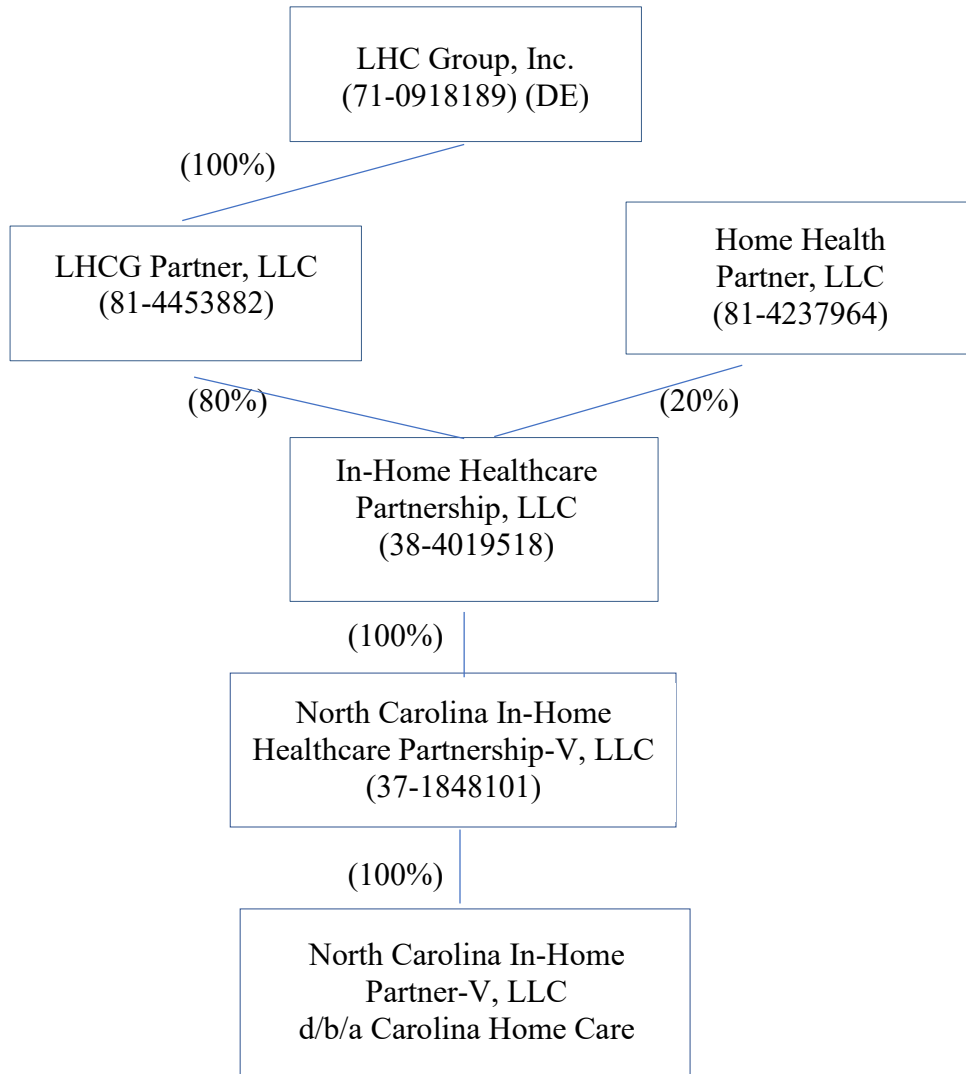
LHC Group, Inc.
(71-0918189) (DE)

(100%)

LHCG Partner, LLC
(81-4453882)

Home Health
Partner, LLC
(81-4237964)

(80%)

(20%)

In-Home Healthcare
Partnership, LLC
(38-4019518)

(100%)

North Carolina In-Home
Healthcare Partnership-V, LLC
(37-1848101)

(100%)

North Carolina In-Home
Partner-V, LLC
d/b/a Carolina Home Care